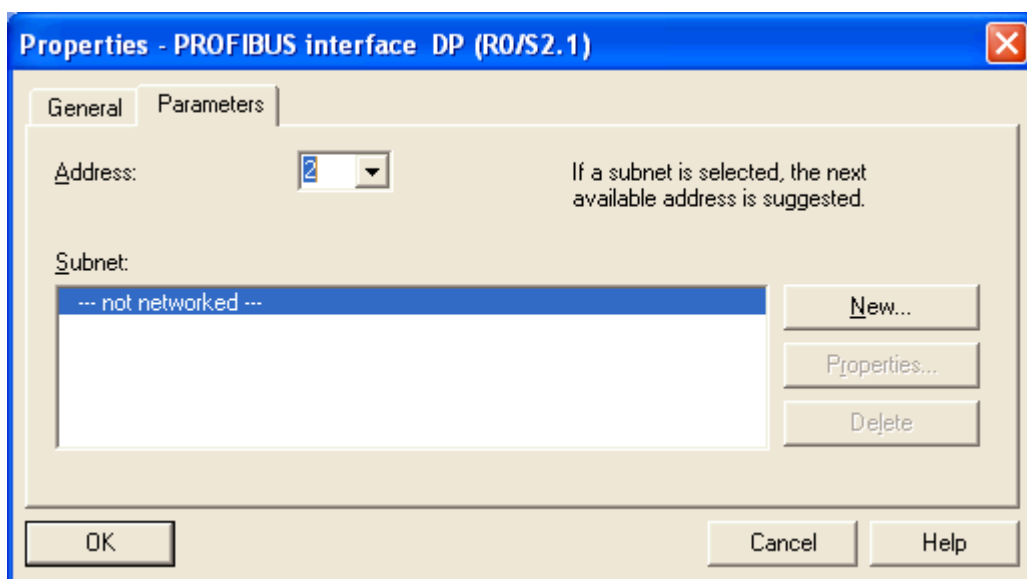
Properties - PROFIBUS interface DP (R0/S2.1)

General Parameters

Address: 2

If a subnet is selected, the next available address is suggested.

Subnet:

--- not networked ---

New...

Properties...

Delete

OK

Cancel

Help